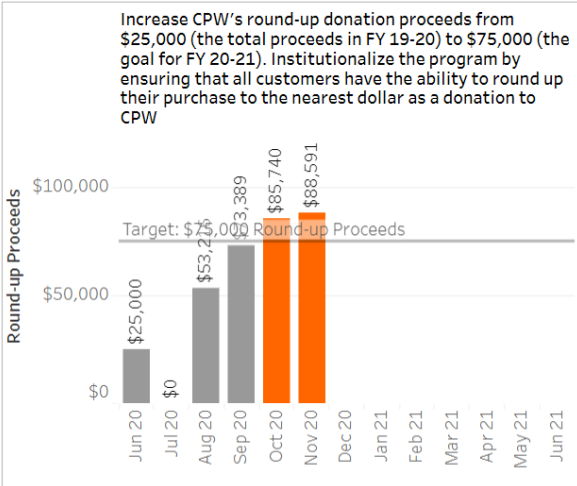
Increase CPW's round-up donation proceeds from \$25,000 (the total proceeds in FY 19-20) to \$75,000 (the goal for FY 20-21). Institutionalize the program by ensuring that all customers have the ability to round up their purchase to the nearest dollar as a donation to CPW

Round-up Proceeds

\$100,000

\$50,000

\$0

Target: \$75,000 Round-up Proceeds

\$25,000

\$0

\$53,2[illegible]

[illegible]3,389

\$85,740

\$88,591

Jun 20

Jul 20

Aug 20

Sep 20

Oct 20

Nov 20

Dec 20

Jan 21

Feb 21

Mar 21

Apr 21

May 21

Jun 21